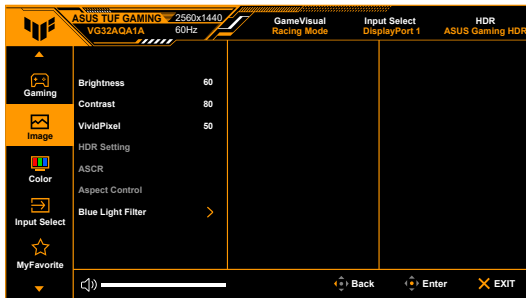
ASUS TUF GAMING VG32AQA1A 2560x1440 60Hz

GameVisual
Racing Mode

Input Select
DisplayPort 1

HDR
ASUS Gaming HDR

Gaming

Image

Color

Input Select

MyFavorite

| | |
|---|---|
| Brightness | 60 |
| Contrast | 80 |
| VividPixel | 50 |
| HDR Setting | |
| ASCR | |
| Aspect Control | |
| Blue Light Filter | > |

Back Enter EXIT